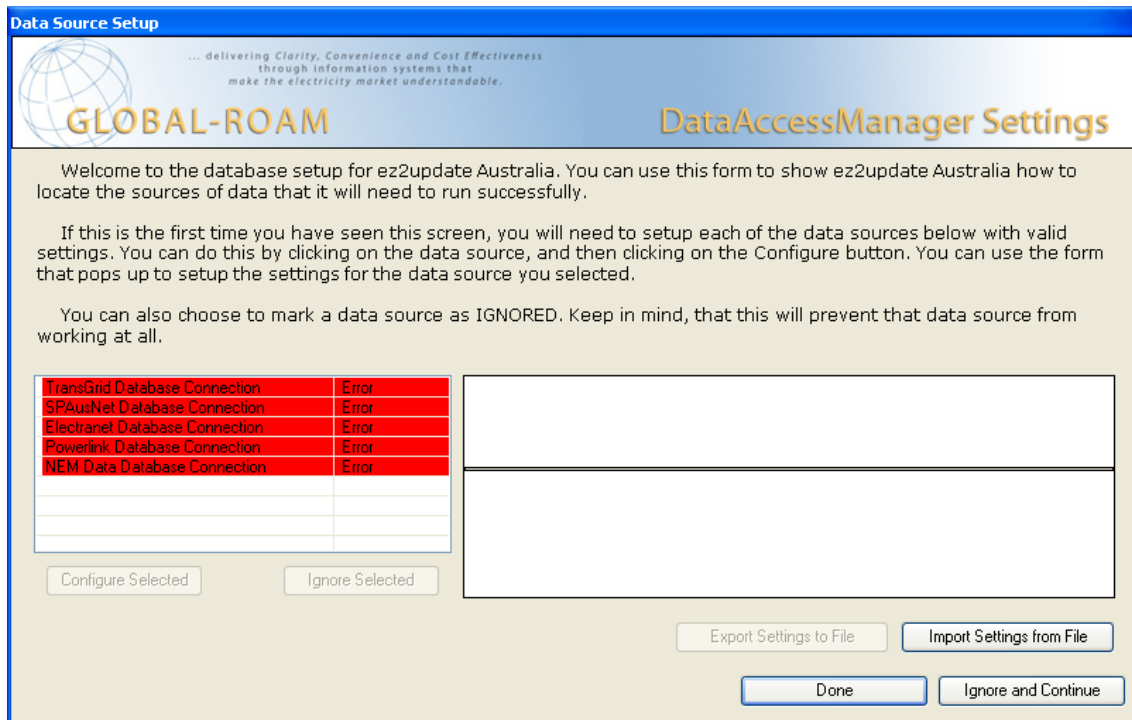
Data Source Setup

... delivering Clarity, Convenience and Cost Effectiveness through information systems that make the electricity market understandable.

GLOBAL-ROAM

DataAccessManager Settings

Welcome to the database setup for ez2update Australia. You can use this form to show ez2update Australia how to locate the sources of data that it will need to run successfully.

If this is the first time you have seen this screen, you will need to setup each of the data sources below with valid settings. You can do this by clicking on the data source, and then clicking on the Configure button. You can use the form that pops up to setup the settings for the data source you selected.

You can also choose to mark a data source as IGNORED. Keep in mind, that this will prevent that data source from working at all.

| | |
|---|---|
| TransGrid Database Connection | Error |
| SPAusNet Database Connection | Error |
| Electranet Database Connection | Error |
| Powerlink Database Connection | Error |
| NEM Data Database Connection | Error |

Configure Selected

Ignore Selected

Export Settings to File

Import Settings from File

Done

Ignore and Continue